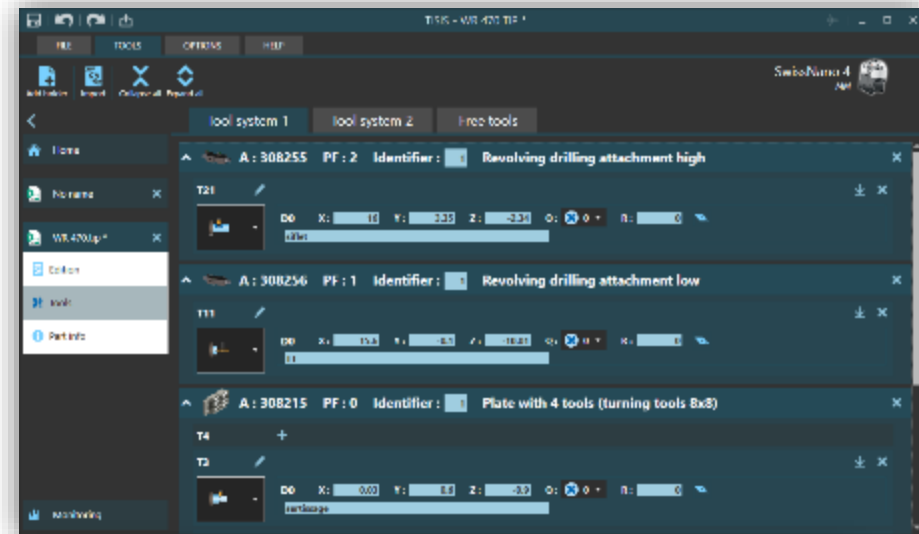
TISIS - WR 470 TIP *

FILE TOOLS OPTIONS HELP

Add holders Import Collapse all Expand all

SwissNano 4

Home

No name

WR 470.tip*

Edition

Tools

Part info

Monitoring

Tool system 1 Tool system 2 Free tools

A : 308255 PF : 2 Identifier : 1 Revolving drilling attachment high

T21

D0 X: 10 Y: 3.35 Z: -2.34 O: 0 R: 0

sifflet

A : 308256 PF : 1 Identifier : 1 Revolving drilling attachment low

T11

D0 X: 15.6 Y: -0.1 Z: -10.81 O: 0 R: 0

A : 308215 PF : 0 Identifier : 1 Plate with 4 tools (turning tools 8x8)

T4 +

T3

D0 X: 0.03 Y: 8.8 Z: -3.9 O: 0 R: 0

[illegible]